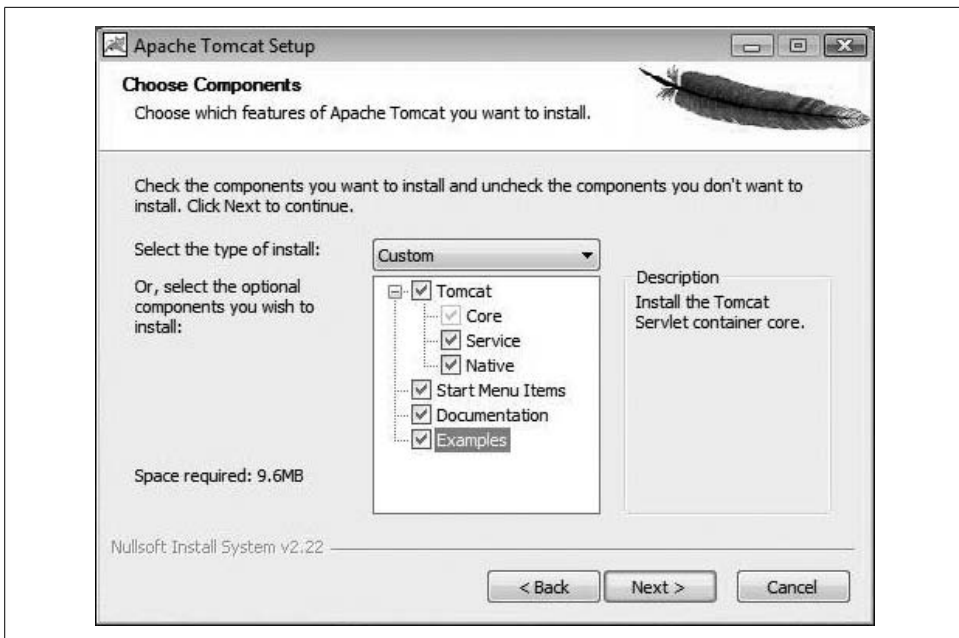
Apache Tomcat Setup

Choose Components

Choose which features of Apache Tomcat you want to install.

Check the components you want to install and uncheck the components you don't want to install. Click Next to continue.

Select the type of install:

Custom

Or, select the optional components you wish to install:

Tomcat
Core
Service
Native
Start Menu Items
Documentation
Examples

Description

Install the Tomcat Servlet container core.

Space required: 9.6MB

Nullsoft Install System v2.22

< Back

Next >

Cancel